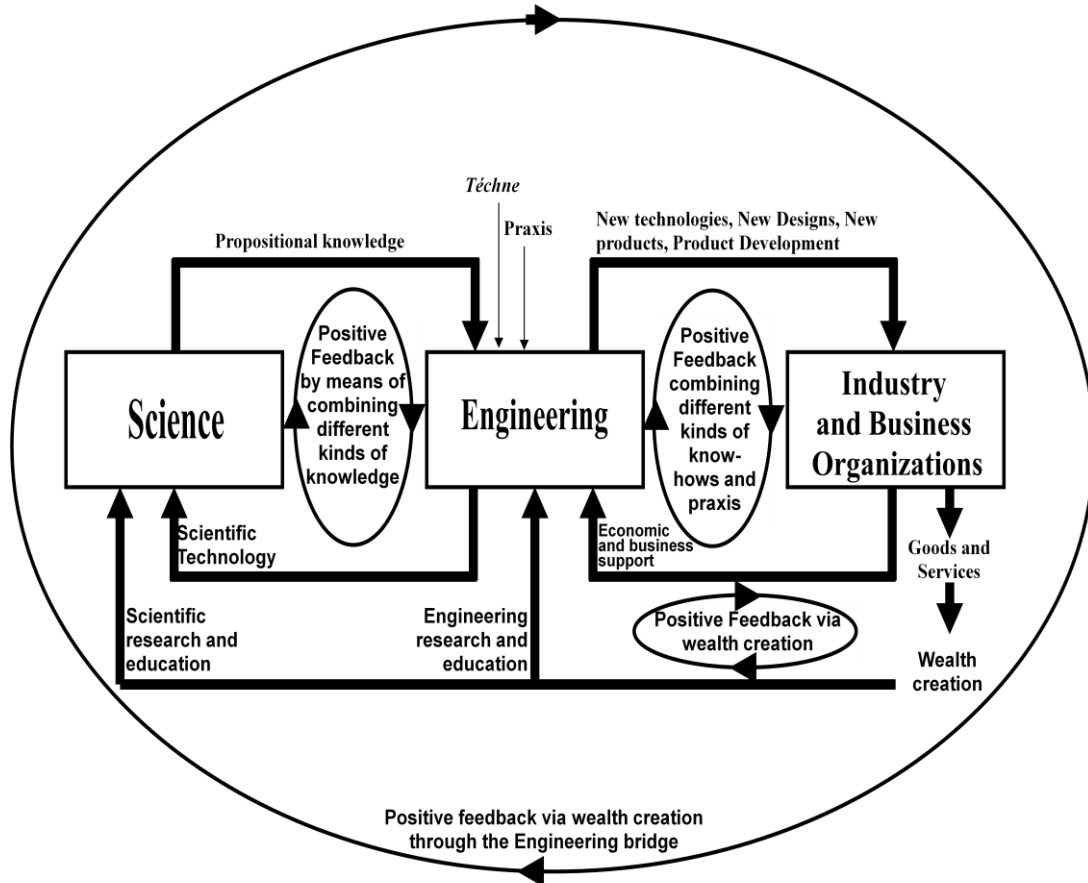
Téchne

Praxis

Propositional knowledge

New technologies, New Designs, New products, Product Development

Positive Feedback by means of combining different kinds of knowledge

Positive Feedback combining different kinds of know-hows and praxis

Science

Engineering

Industry and Business Organizations

Scientific Technology

Economic and business support

Goods and Services

Positive Feedback via wealth creation

Scientific research and education

Engineering research and education

Wealth creation

Positive feedback via wealth creation through the Engineering bridge